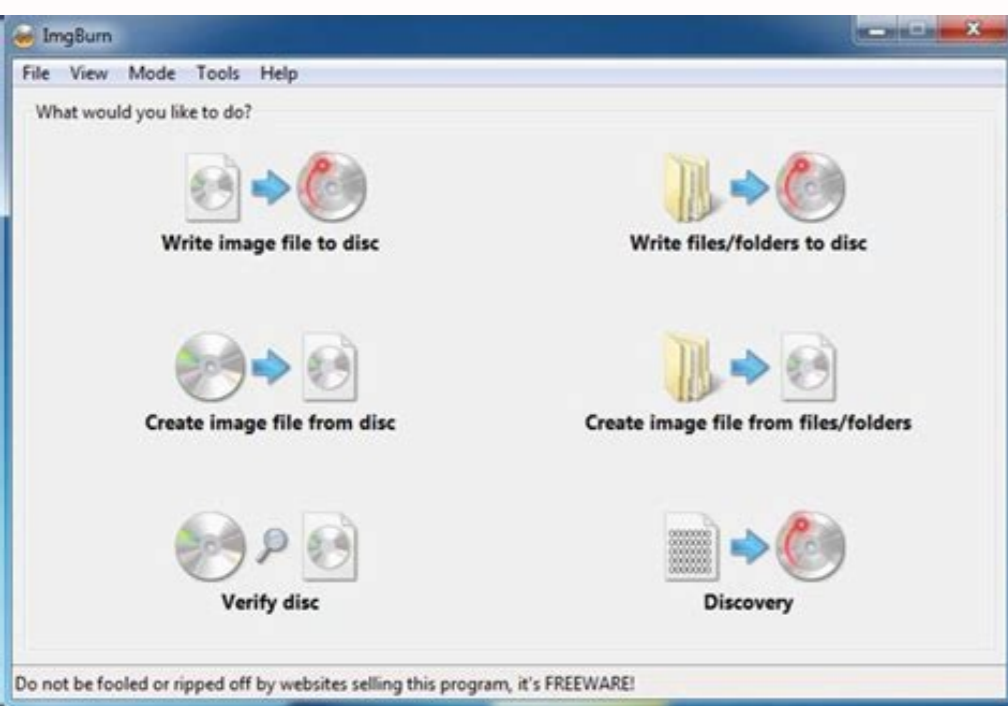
ImgBurn

File View Mode Tools Help

What would you like to do?

Write image file to disc

Write files/folders to disc

Create image file from disc

Create image file from files/folders

Verify disc

Discovery

Do not be fooled or ripped off by websites selling this program, it's FREEWARE!